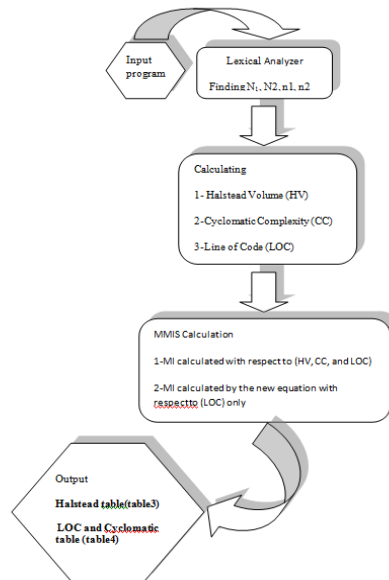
Input program

Lexical Analyzer

Finding $N_1$, N2, n1, n2

Calculating

1- Halstead Volume (HV)

2-Cyclomatic Complexity (CC)

3-Line of Code (LOC)

MMIS Calculation

1-MI calculated with respect to (HV, CC, and LOC)

2-MI calculated by the new equation with respectto (LOC) only

Output

Halstead table(table3)

LOC and Cyclomatic table (table4)